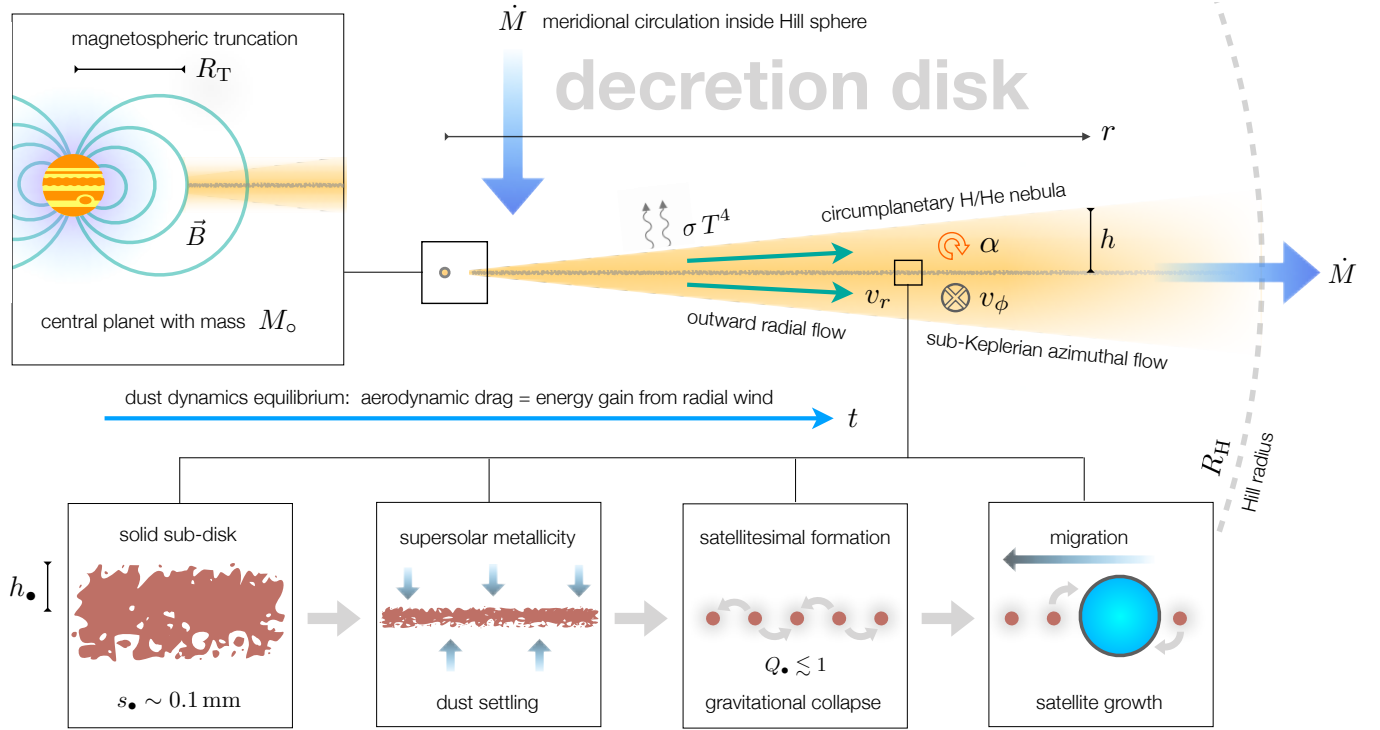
magnetospheric truncation

$R_{\mathrm{T}}$

$\vec{B}$

central planet with mass $M_{\circ}$

$\dot{M}$ meridional circulation inside Hill sphere

decretion disk

$r$

$\sigma T^4$

circumplanetary H/He nebula

$\alpha$

$h$

$v_r$

$v_\phi$

$\dot{M}$

outward radial flow

sub-Keplerian azimuthal flow

dust dynamics equilibrium: aerodynamic drag = energy gain from radial wind

$t$

$R_{\mathrm{H}}$

Hill radius

solid sub-disk

$h_{\bullet}$

$s_{\bullet} \sim 0.1\,\mathrm{mm}$

supersolar metallicity

dust settling

satellitesimal formation

$Q_{\bullet} \lesssim 1$

gravitational collapse

migration

satellite growth